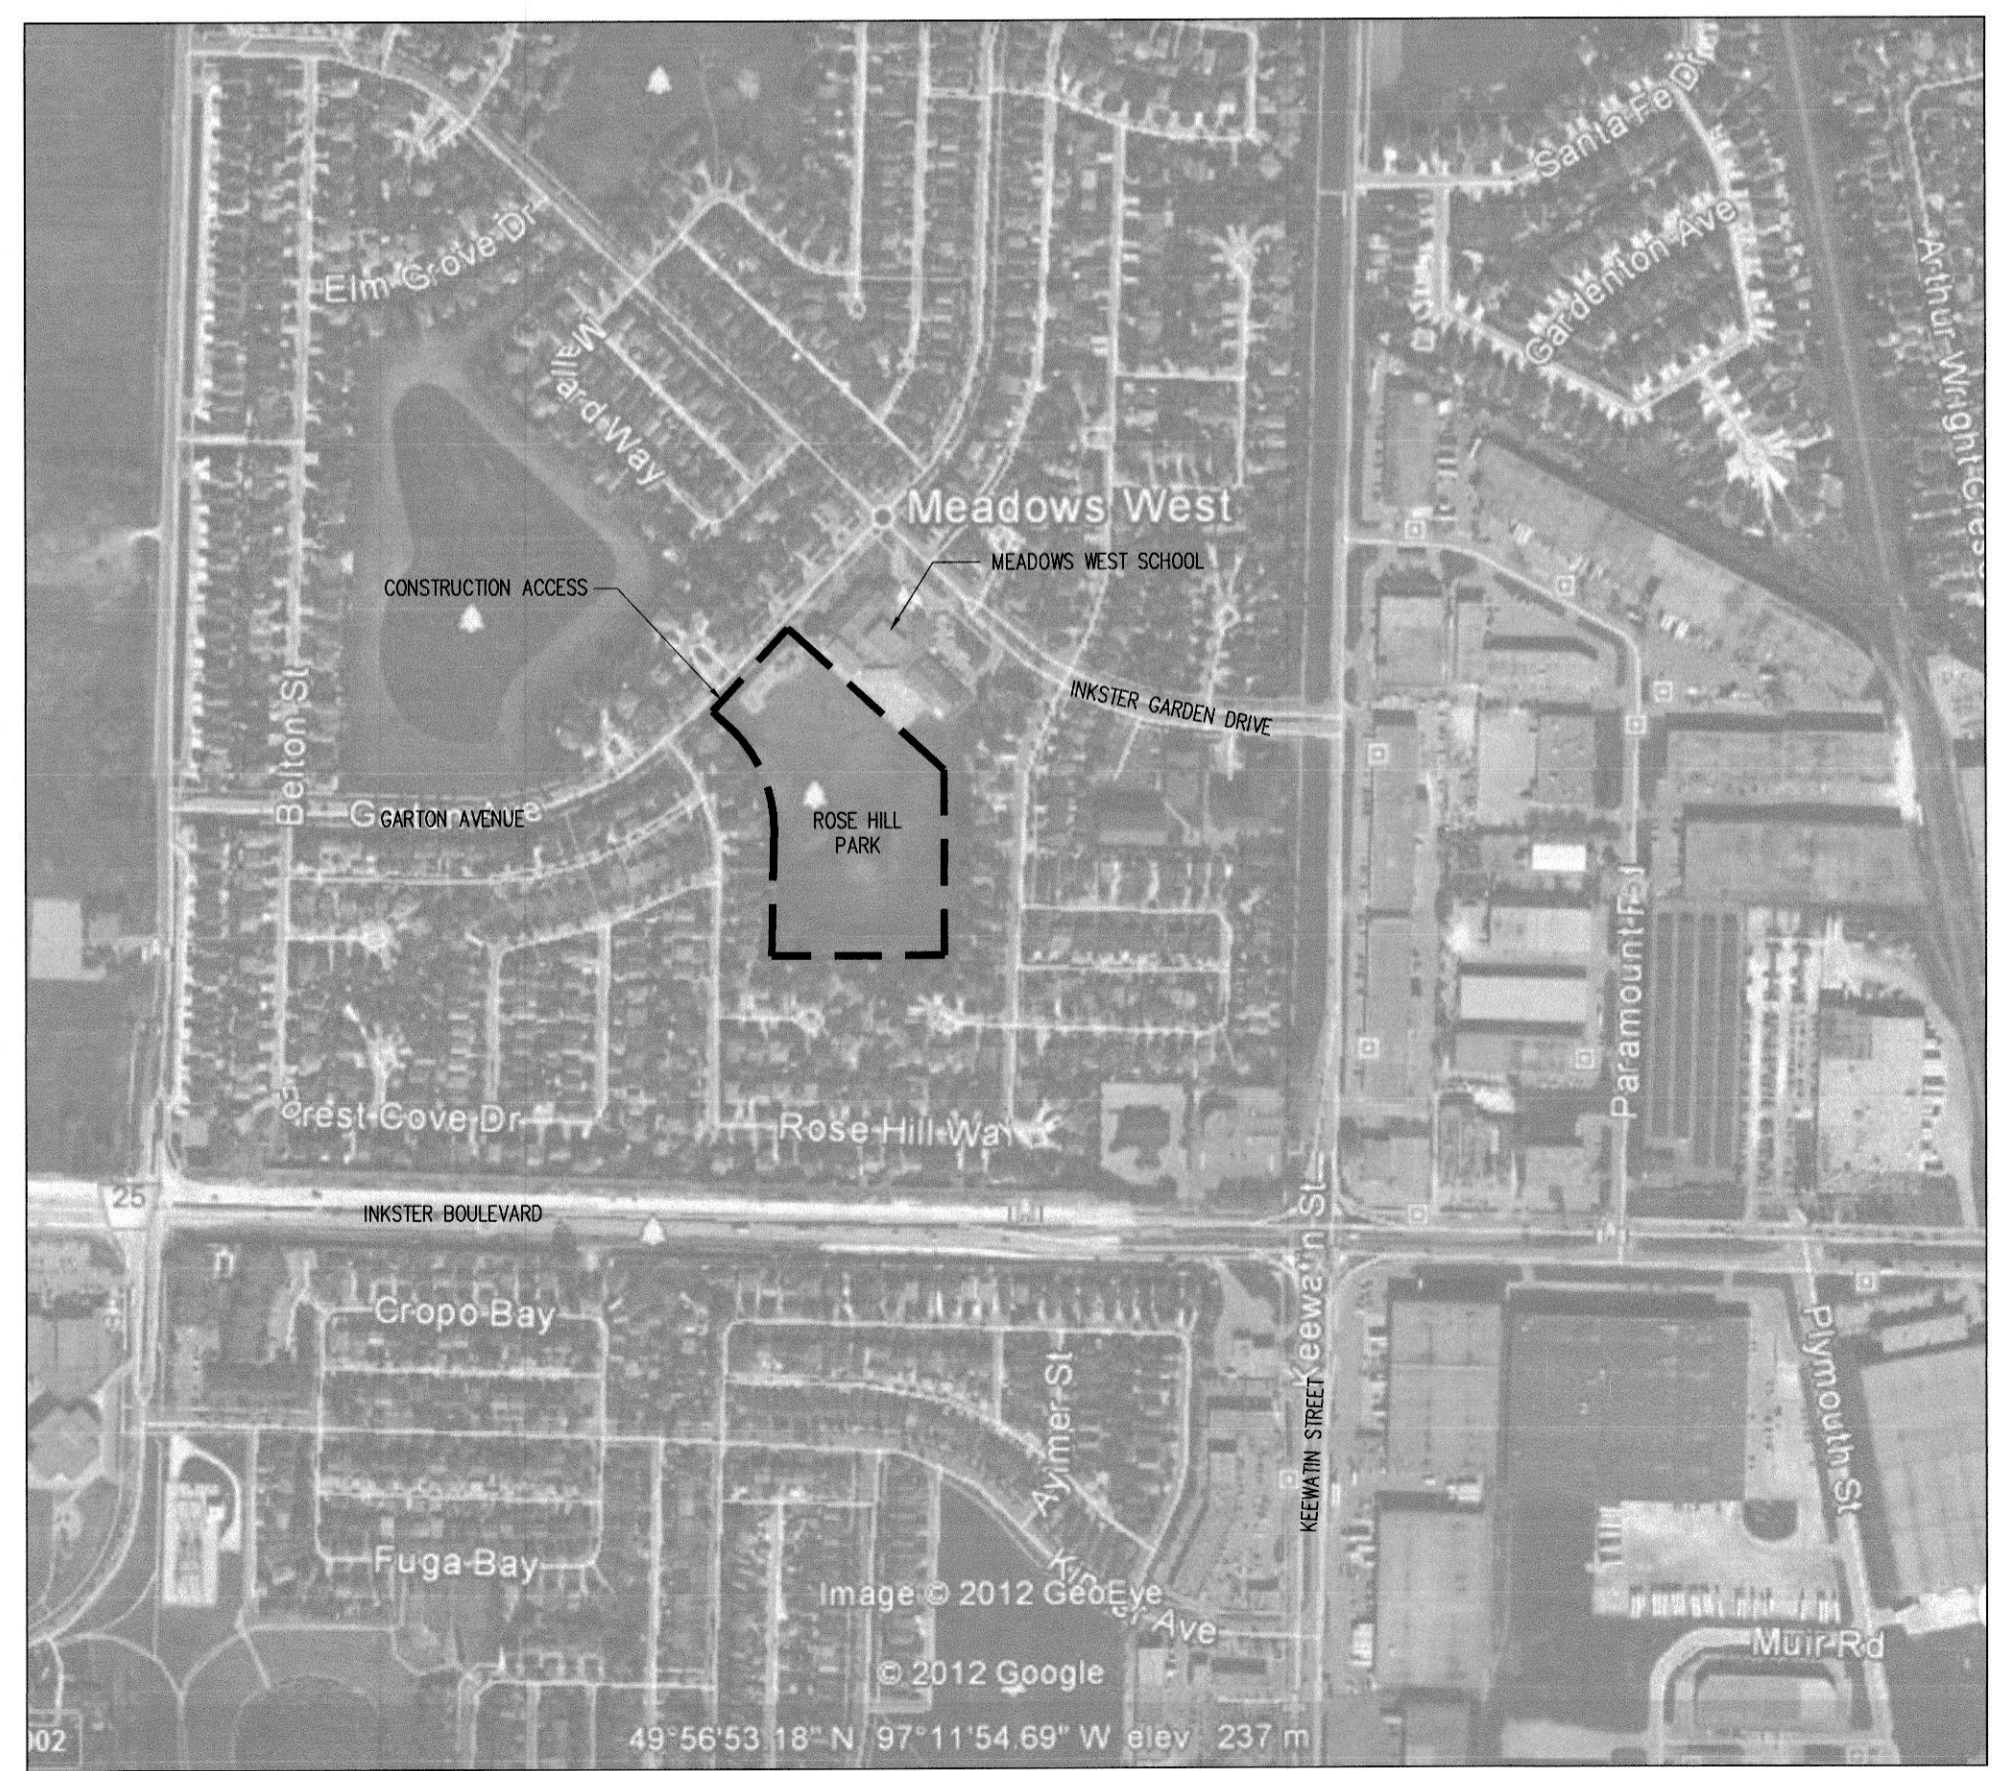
Santa Fe Dr
Arthur Wright Cres
Gardenton Ave
Elm Grove Dr
Mallard Way
Meadows West
MEADOWS WEST SCHOOL
CONSTRUCTION ACCESS
INKSTER GARDEN DRIVE
Belton St
GARTON AVENUE
ROSE HILL PARK
Paramount Rd
Forest Cove Dr
Rose Hill Way
25
INKSTER BOULEVARD
Cropo Bay
Aylmer St
Keewatin St
KEEWATIN STREET
Plymouth St
Fuga Bay
Image © 2012 GeoEye
Kinver Ave
Muir Rd
© 2012 Google
002
49°56'53.18" N 97°11'54.69" W elev 237 m